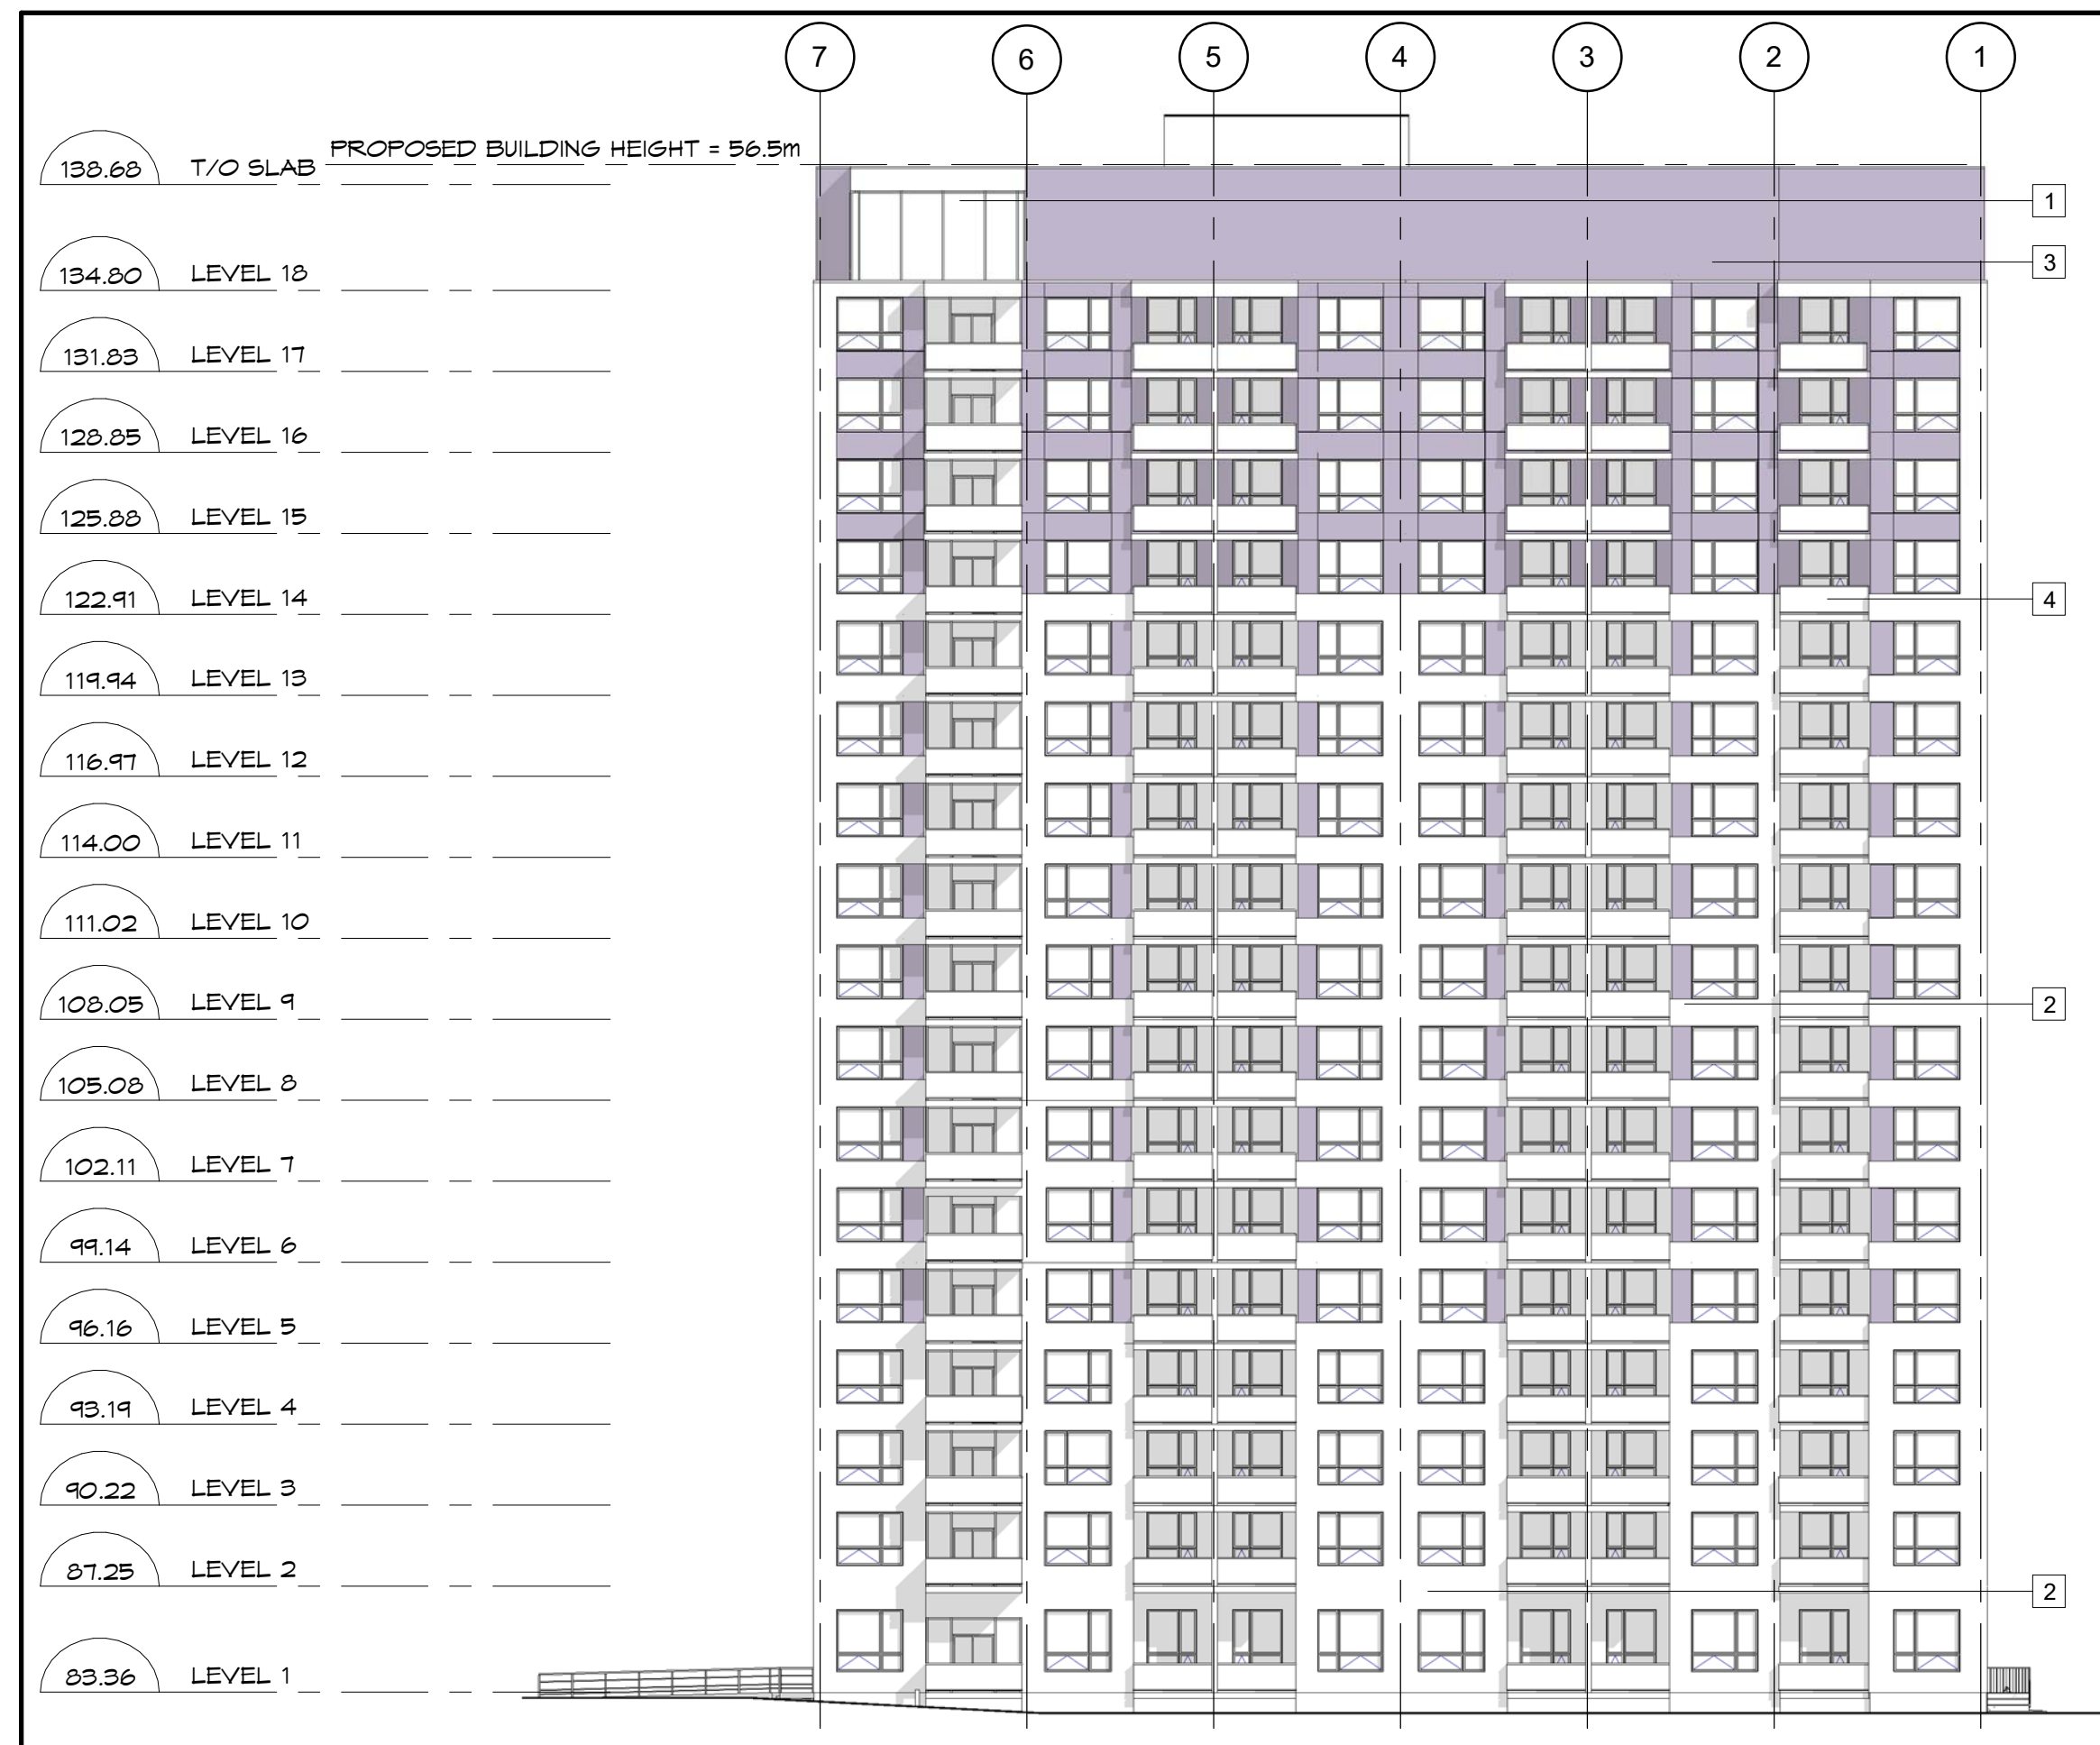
7 6 5 4 3 2 1

PROPOSED BUILDING HEIGHT = 56.5m

138.68 T/O SLAB

134.80 LEVEL 18

131.83 LEVEL 17

128.85 LEVEL 16

125.88 LEVEL 15

122.91 LEVEL 14

119.94 LEVEL 13

116.97 LEVEL 12

114.00 LEVEL 11

111.02 LEVEL 10

108.05 LEVEL 9

105.08 LEVEL 8

102.11 LEVEL 7

99.14 LEVEL 6

96.16 LEVEL 5

93.19 LEVEL 4

90.22 LEVEL 3

87.25 LEVEL 2

83.36 LEVEL 1

1
3
4
2
2